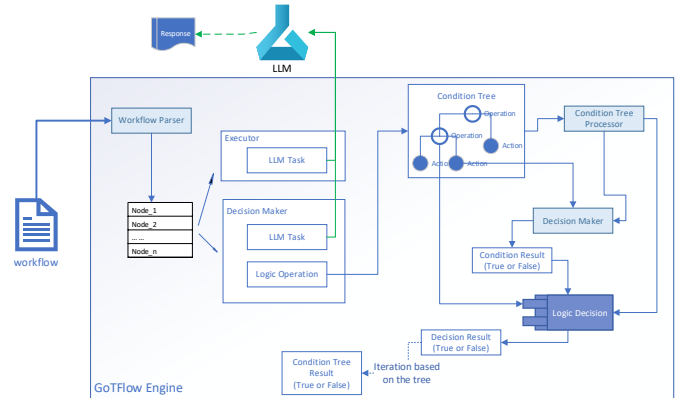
Response

LLM

Workflow Parser

Executor

LLM Task

Node_1
Node_2
... ...
Node_n

Decision Maker

LLM Task

Logic Operation

workflow

Condition Tree

Operation

Operation

Action

Action

Action

Condition Tree Processor

Decision Maker

Condition Result (True or False)

Logic Decision

Decision Result (True or False)

Iteration based on the tree

Condition Tree Result (True or False)

GoTFlow Engine